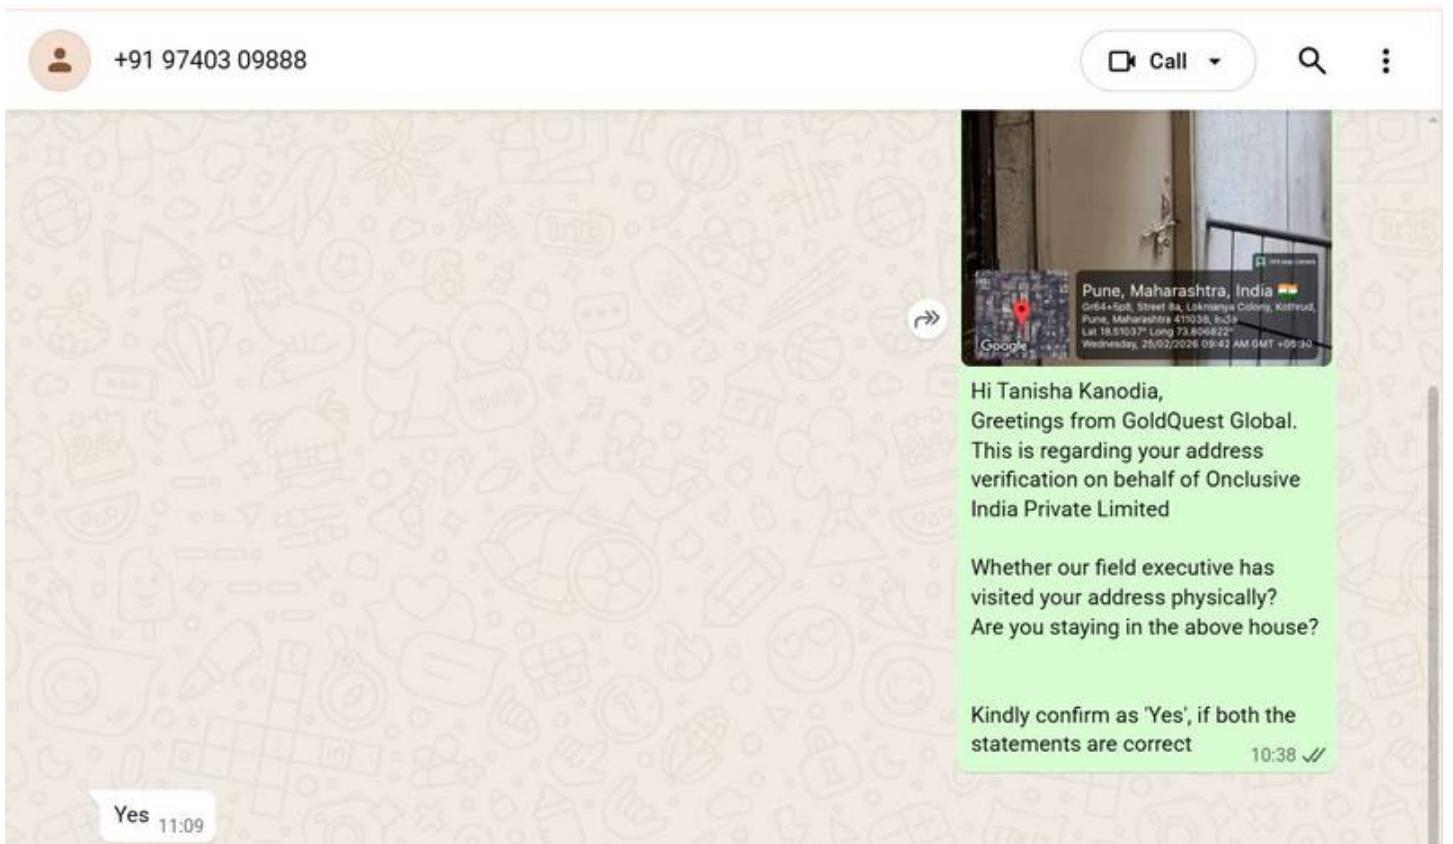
+91 97403 09888

Call

Pune, Maharashtra, India
Gr64+5p8, Street 8a, Lokmanya Colony, Kothrud, Pune, Maharashtra 411038, India
Lat 18.51037° Long 73.806822°
Wednesday, 25/02/2026 09:42 AM GMT +05:30

Google

Hi Tanisha Kanodia,
Greetings from GoldQuest Global.
This is regarding your address verification on behalf of Onclusive India Private Limited

Whether our field executive has visited your address physically?
Are you staying in the above house?

Kindly confirm as 'Yes', if both the statements are correct 10:38

Yes 11:09